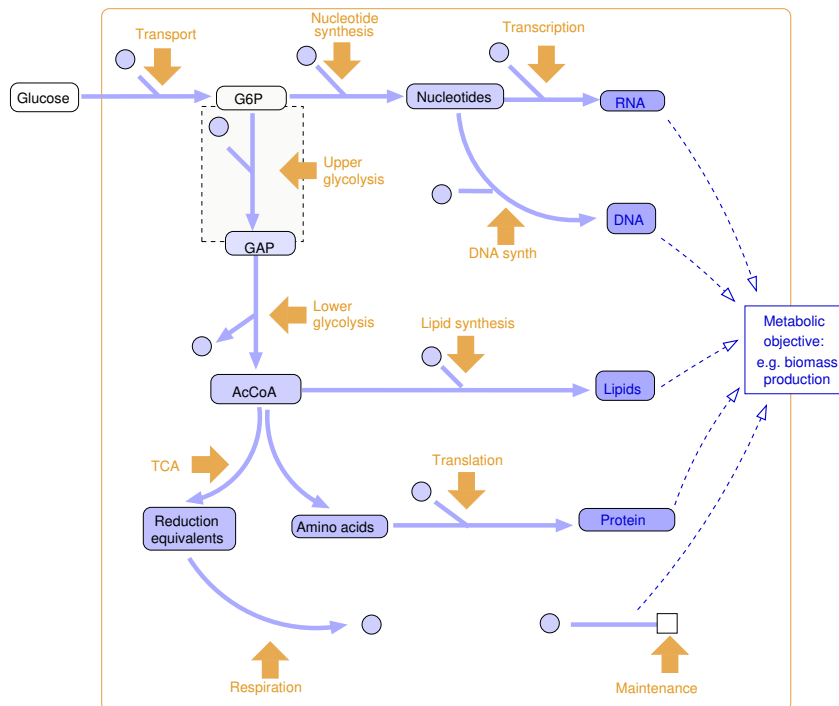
Transport

Nucleotide synthesis

Transcription

Glucose

G6P

Nucleotides

RNA

Upper glycolysis

DNA

DNA synth

GAP

Lower glycolysis

Lipid synthesis

Metabolic objective: e.g. biomass production

AcCoA

Lipids

TCA

Translation

Reduction equivalents

Amino acids

Protein

Respiration

Maintenance